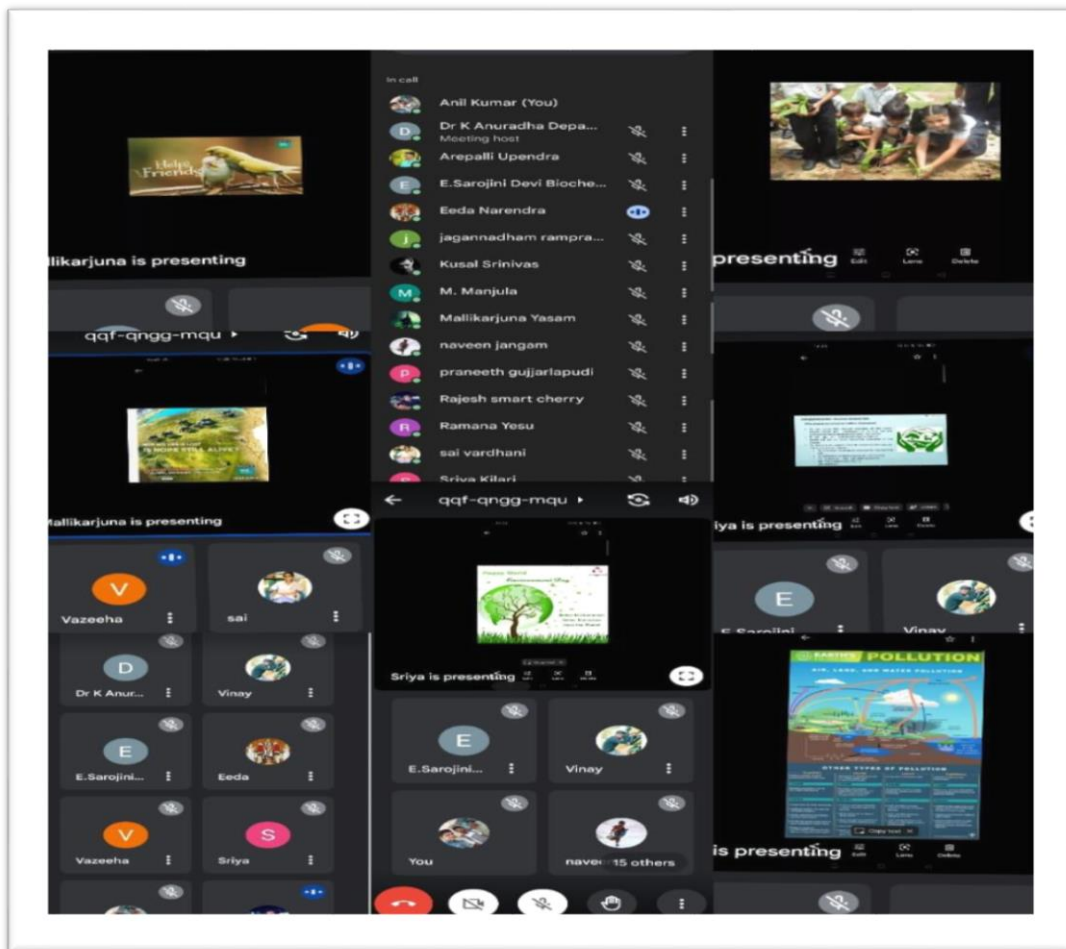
Help Friends

llikarjuna is presenting

qqf-qngg-mqu ▸

Mallikarjuna is presenting

Vazeeha

sai

Dr K Anur...

Vinay

E.Sarojini...

Eeda

Vazeeha

Sriya

In call

Anil Kumar (You)

Dr K Anuradha Depa...
Meeting host

Arepalli Upendra

E.Sarojini Devi Bioche...

Eeda Narendra

jagannadham rampra...

Kusal Srinivas

M. Manjula

Mallikarjuna Yasam

naveen jangam

praneeth gujjarlapudi

Rajesh smart cherry

Ramana Yesu

sai vardhani

Sriya Kilari

qqf-qngg-mqu ▸

Sriya is presenting

E.Sarojini...

Vinay

You

nave 15 others

presenting

Edit

Lens

Delete

iya is presenting

E.Sarojini

Vinay

POLLUTION

AIR, LAND, AND WATER POLLUTION

OTHER TYPES OF POLLUTION

is presenting

Edit

Lens

Delete